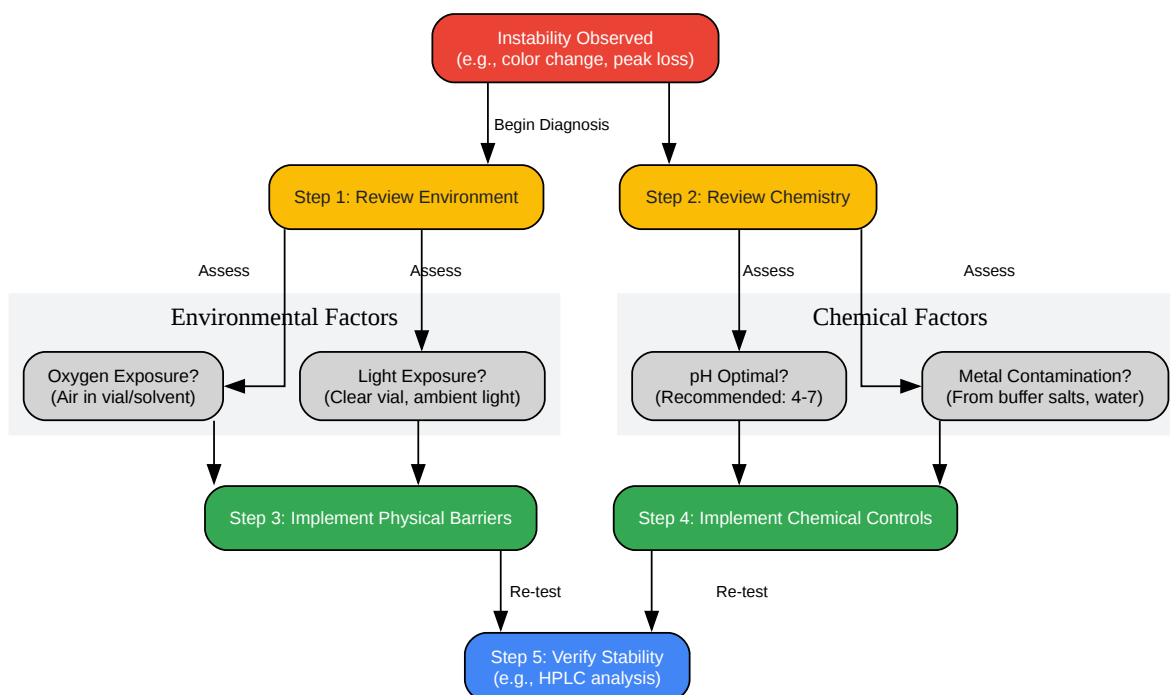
Instability Observed
(e.g., color change, peak loss)

Begin Diagnosis

Step 1: Review Environment

Step 2: Review Chemistry

Assess

Assess

Assess

Assess

Environmental Factors

Oxygen Exposure?
(Air in vial/solvent)

Light Exposure?
(Clear vial, ambient light)

Chemical Factors

pH Optimal?
(Recommended: 4-7)

Metal Contamination?
(From buffer salts, water)

Step 3: Implement Physical Barriers

Step 4: Implement Chemical Controls

Re-test

Re-test

Step 5: Verify Stability
(e.g., HPLC analysis)